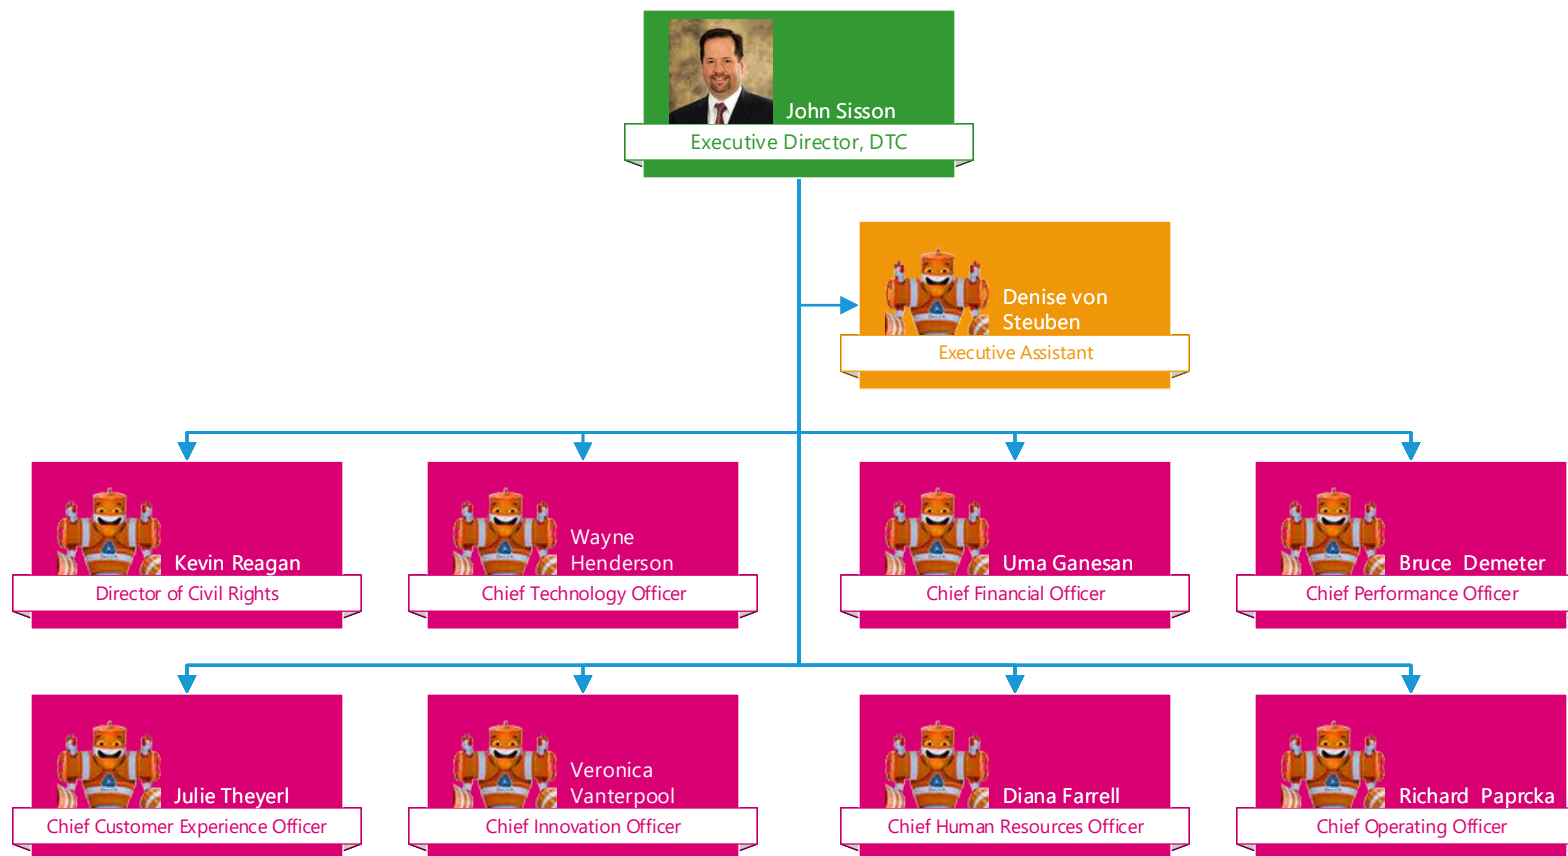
John Sisson
Executive Director, DTC

Denise von Steuben
Executive Assistant

Kevin Reagan
Director of Civil Rights

Wayne Henderson
Chief Technology Officer

Uma Ganesan
Chief Financial Officer

Bruce Demeter
Chief Performance Officer

Julie Theyerl
Chief Customer Experience Officer

Veronica Vanterpool
Chief Innovation Officer

Diana Farrell
Chief Human Resources Officer

Richard Paprcka
Chief Operating Officer